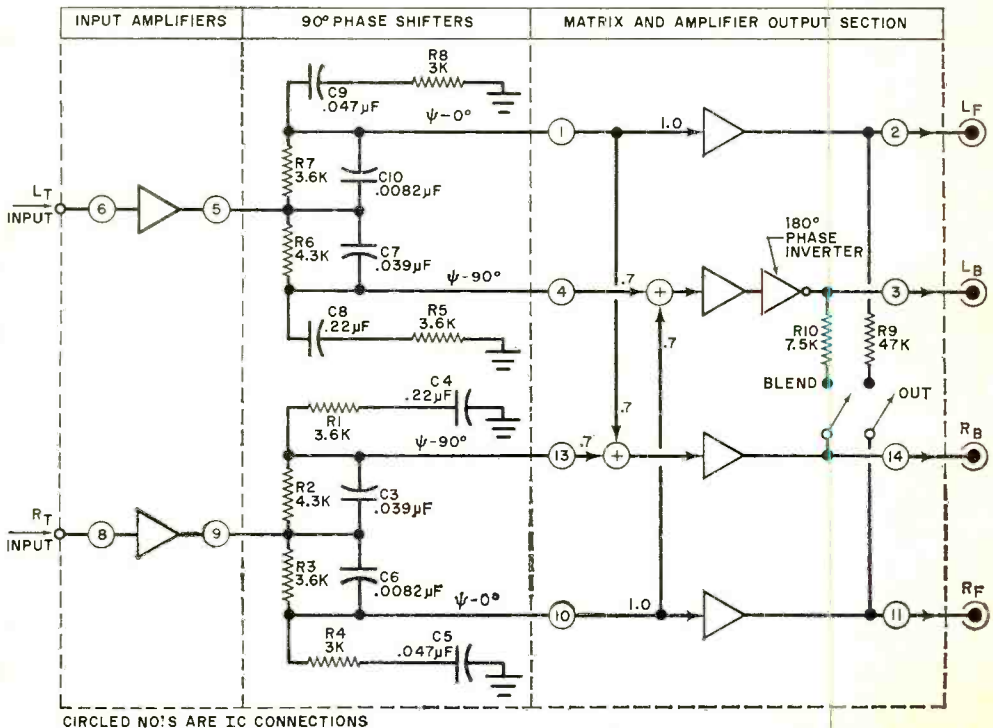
INPUT AMPLIFIERS

90° PHASE SHIFTERS

MATRIX AND AMPLIFIER OUTPUT SECTION

R8
3K

C9
.047µF

$\psi$-0°

1

1.0

2

$L_F$

R7
3.6K

C10
.0082µF

$L_T$
INPUT

6

5

R6
4.3K

C7
.039µF

180°
PHASE
INVERTER

$L_B$

$\psi$-90°

4

.7

+

3

C8
.22µF

R5
3.6K

.7

R10
7.5K

R9
47K

BLEND

C4
.22µF

.7

OUT

R1
3.6K

$\psi$-90°

13

.7

+

14

$R_B$

R2
4.3K

C3
.039µF

$R_T$
INPUT

8

9

R3
3.6K

C6
.0082µF

$\psi$-0°

10

1.0

11

$R_F$

R4
3K

C5
.047µF

CIRCLED NO'S ARE IC CONNECTIONS